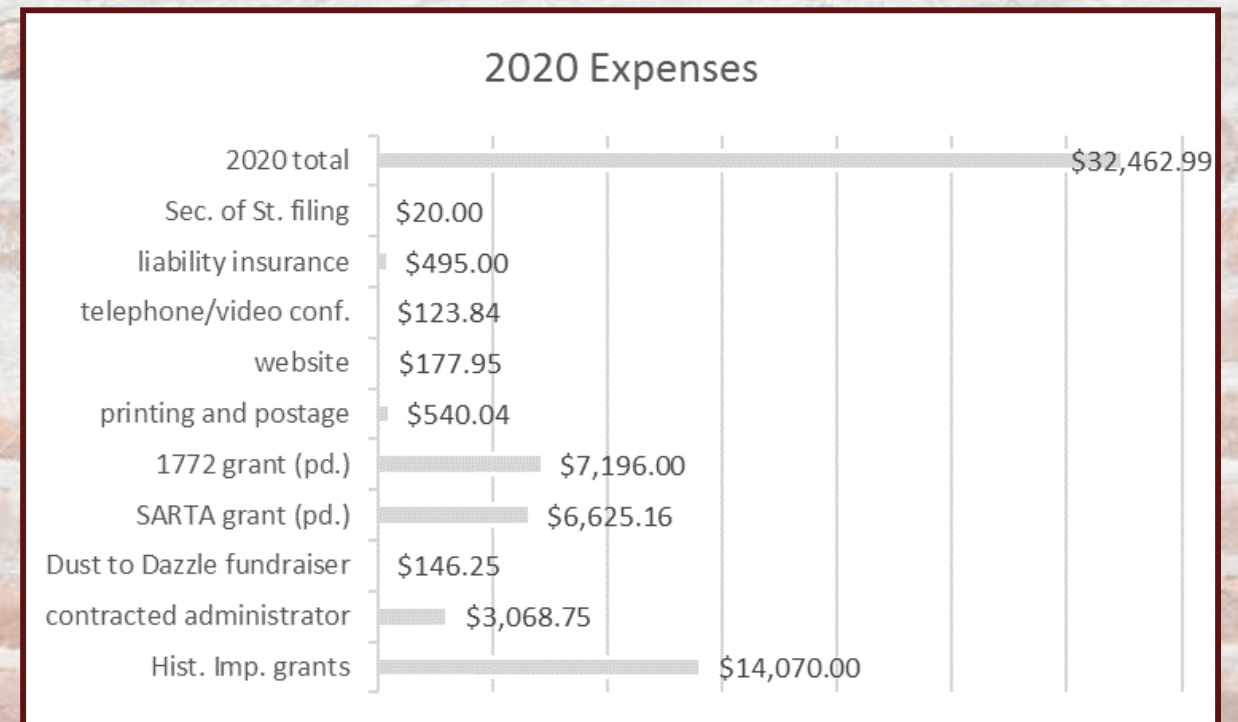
2020 Expenses

| | |
|---|---|
| 2020 total | $32,462.99 |
| Sec. of St. filing | $20.00 |
| liability insurance | $495.00 |
| telephone/video conf. | $123.84 |
| website | $177.95 |
| printing and postage | $540.04 |
| 1772 grant (pd.) | $7,196.00 |
| SARTA grant (pd.) | $6,625.16 |
| Dust to Dazzle fundraiser | $146.25 |
| contracted administrator | $3,068.75 |
| Hist. Imp. grants | $14,070.00 |